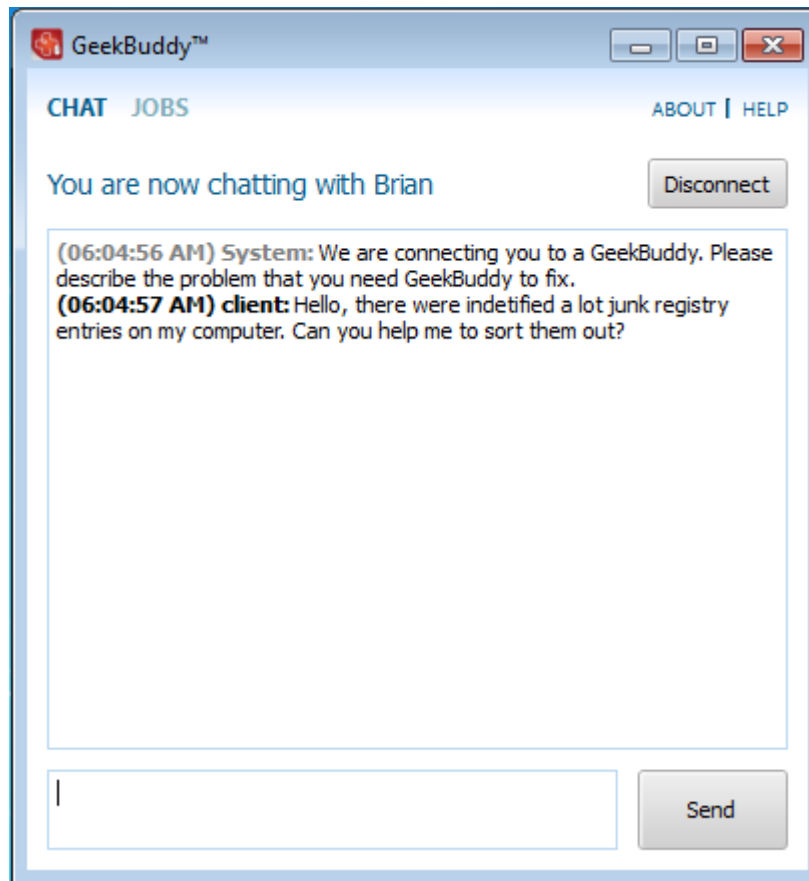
GeekBuddy™

CHAT JOBS

ABOUT | HELP

You are now chatting with Brian

Disconnect

(06:04:56 AM) System: We are connecting you to a GeekBuddy. Please describe the problem that you need GeekBuddy to fix.
(06:04:57 AM) client: Hello, there were indetified a lot junk registry entries on my computer. Can you help me to sort them out?

Send